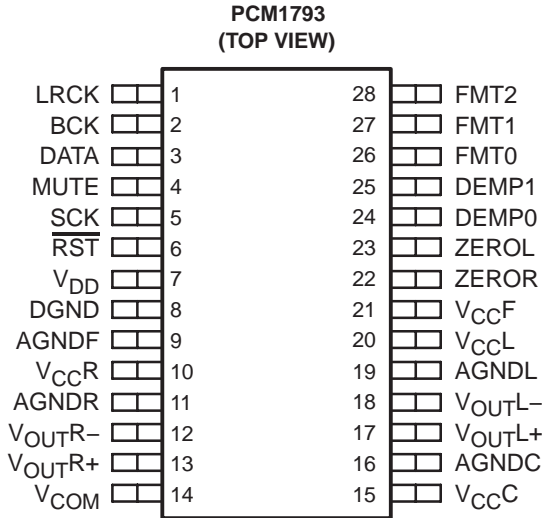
PCM1793
(TOP VIEW)

LRCK 1
BCK 2
DATA 3
MUTE 4
SCK 5
$\overline{RST}$ 6
$V_{DD}$ 7
DGND 8
AGNDF 9
$V_{CC}R$ 10
AGNDR 11
$V_{OUT}R-$ 12
$V_{OUT}R+$ 13
$V_{COM}$ 14

28 FMT2
27 FMT1
26 FMT0
25 DEMP1
24 DEMP0
23 ZEROL
22 ZEROR
21 $V_{CC}F$
20 $V_{CC}L$
19 AGNDL
18 $V_{OUT}L-$
17 $V_{OUT}L+$
16 AGNDC
15 $V_{CC}C$